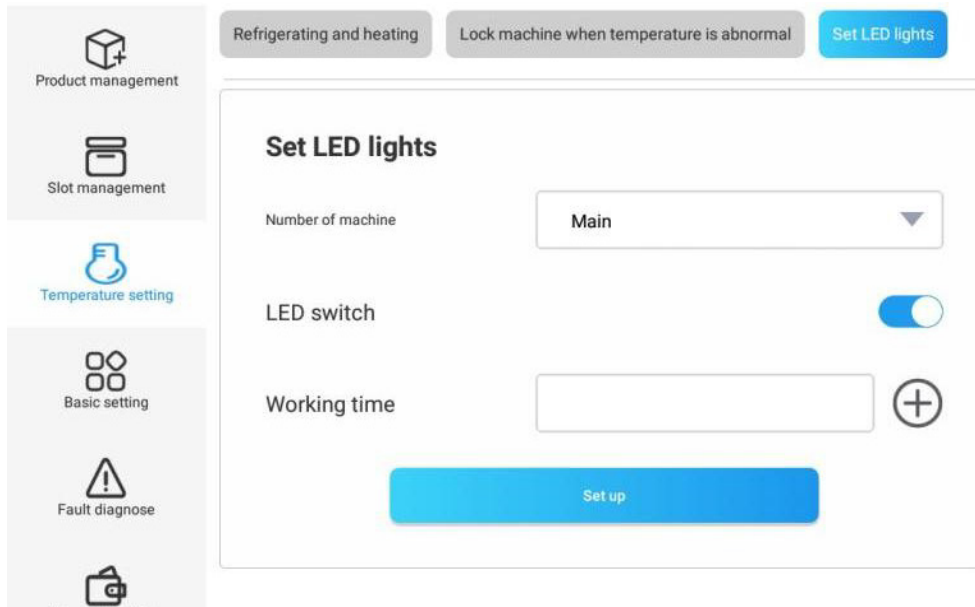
Product management

Slot management

Temperature setting

Basic setting

Fault diagnose

Refrigerating and heating

Lock machine when temperature is abnormal

Set LED lights

Set LED lights

Number of machine

Main

LED switch

Working time

Set up